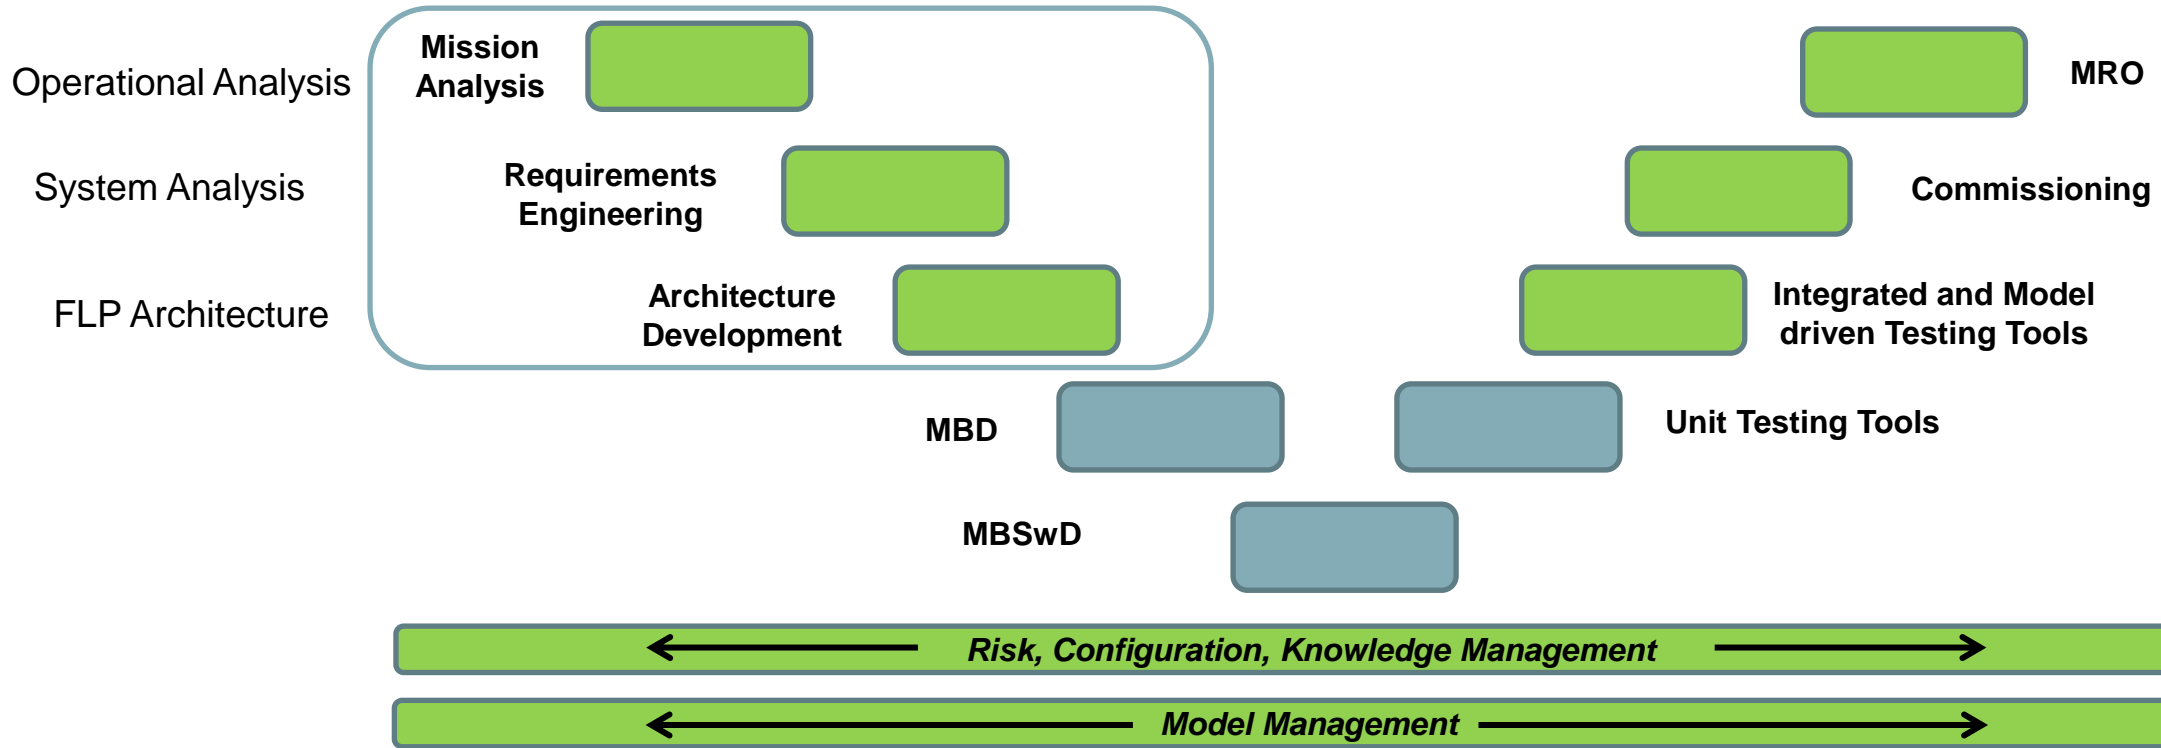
Operational Analysis

Mission Analysis

MRO

System Analysis

Requirements Engineering

Commissioning

FLP Architecture

Architecture Development

Integrated and Model driven Testing Tools

MBD

Unit Testing Tools

MBSwD

Risk, Configuration, Knowledge Management

Model Management